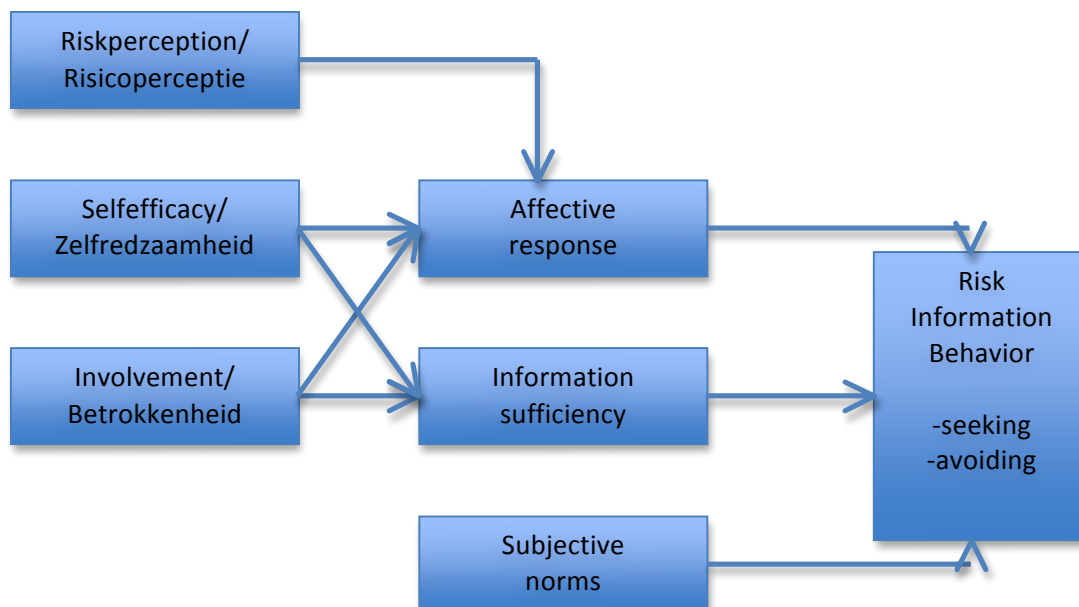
Riskperception/
Risicoperceptie

Selfefficacy/
Zelfredzaamheid

Involvement/
Betrokkenheid

Affective
response

Information
sufficiency

Subjective
norms

Risk
Information
Behavior

-seeking
-avoiding